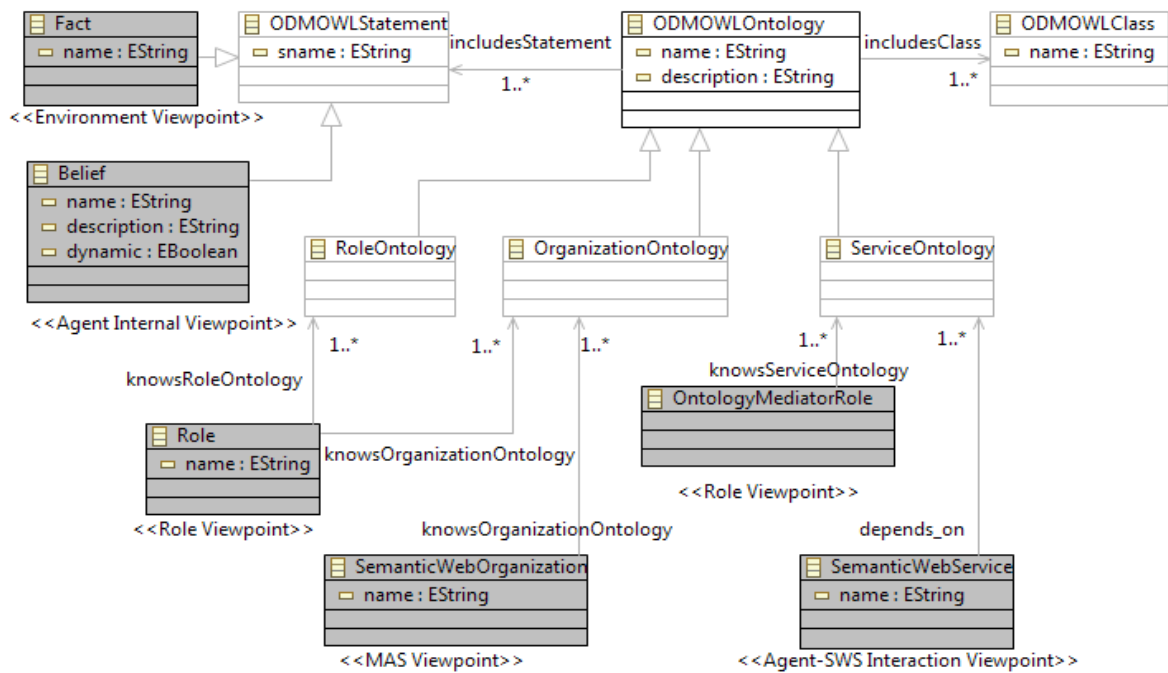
Fact
name : EString

<<Environment Viewpoint>>

ODMOWLStatement
sname : EString

includesStatement
1..*

ODMOWLOntology
name : EString
description : EString

includesClass
1..*

ODMOWLClass
name : EString

Belief
name : EString
description : EString
dynamic : EBoolean

<<Agent Internal Viewpoint>>

RoleOntology

OrganizationOntology

ServiceOntology

1..*
1..*
1..*
1..*
1..*

knowsRoleOntology

knowsServiceOntology

OntologyMediatorRole

<<Role Viewpoint>>

Role
name : EString

knowsOrganizationOntology

<<Role Viewpoint>>

knowsOrganizationOntology

depends_on

SemanticWebOrganization
name : EString

<<MAS Viewpoint>>

SemanticWebService
name : EString

<<Agent-SWS Interaction Viewpoint>>